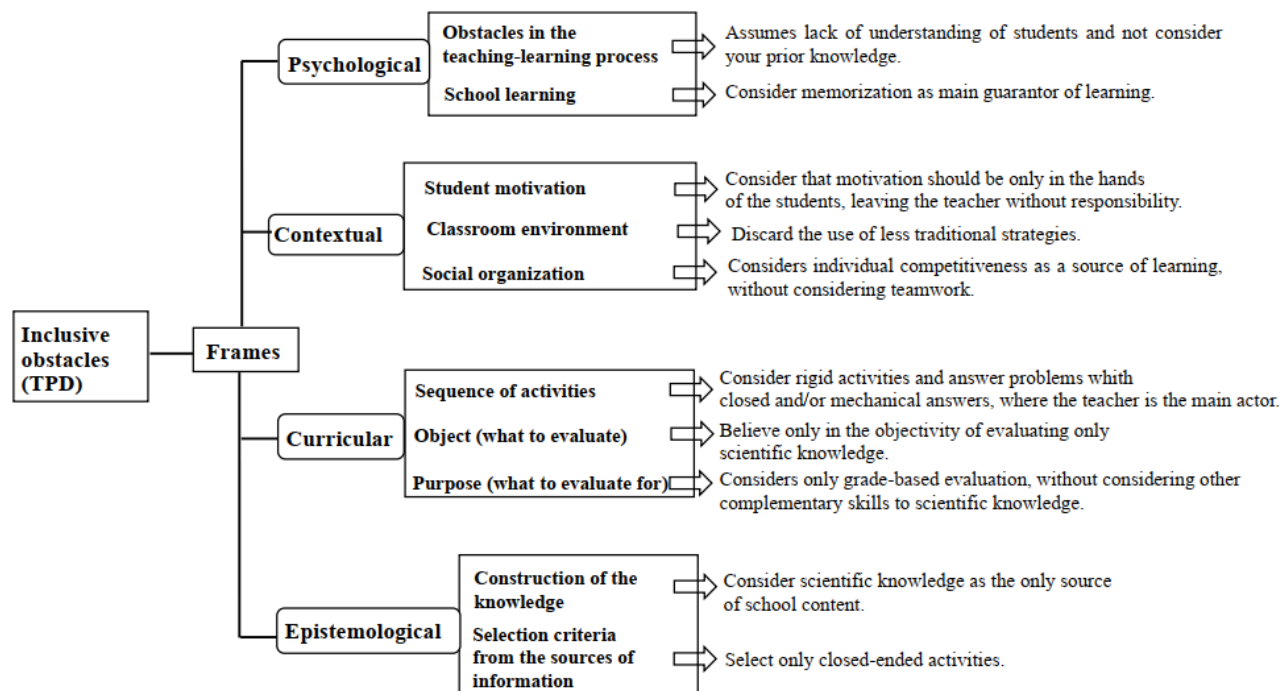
Inclusive obstacles (TPD)

Frames

Psychological

Obstacles in the teaching-learning process

Assumes lack of understanding of students and not consider your prior knowledge.

School learning

Consider memorization as main guarantor of learning.

Contextual

Student motivation

Consider that motivation should be only in the hands of the students, leaving the teacher without responsibility.

Classroom environment

Discard the use of less traditional strategies.

Social organization

Considers individual competitiveness as a source of learning, without considering teamwork.

Curricular

Sequence of activities

Consider rigid activities and answer problems whith closed and/or mechanical answers, where the teacher is the main actor.

Object (what to evaluate)

Believe only in the objectivity of evaluating only scientific knowledge.

Purpose (what to evaluate for)

Considers only grade-based evaluation, without considering other complementary skills to scientific knowledge.

Epistemological

Construction of the knowledge

Consider scientific knowledge as the only source of school content.

Selection criteria from the sources of information

Select only closed-ended activities.